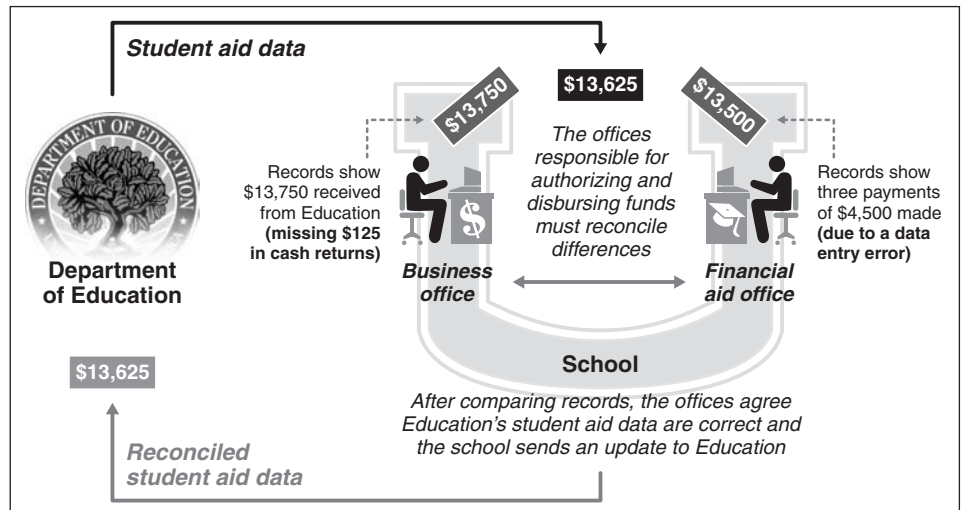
Student aid data

$13,625

$13,750

$13,500

DEPARTMENT OF EDUCATION

Department of Education

Records show $13,750 received from Education **(missing $125 in cash returns)**

The offices responsible for authorizing and disbursing funds must reconcile differences

Records show three payments of $4,500 made **(due to a data entry error)**

$

Business office

Financial aid office

School

$13,625

After comparing records, the offices agree Education's student aid data are correct and the school sends an update to Education

Reconciled student aid data